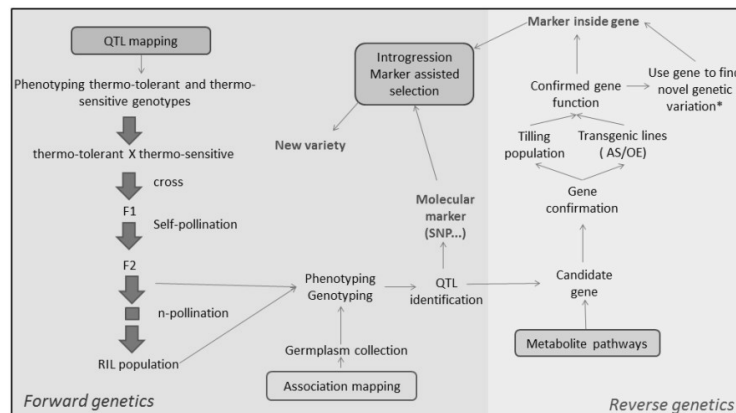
QTL mapping

Phenotyping thermo-tolerant and thermo-sensitive genotypes

thermo-tolerant X thermo-sensitive

cross

F1

Self-pollination

F2

n-pollination

RIL population

Introgression Marker assisted selection

New variety

Molecular marker (SNP...)

Phenotyping Genotyping

QTL identification

Germplasm collection

Association mapping

Marker inside gene

Confirmed gene function

Use gene to find novel genetic variation*

Tilling population

Transgenic lines ( AS/OE)

Gene confirmation

Candidate gene

Metabolite pathways

Forward genetics

Reverse genetics